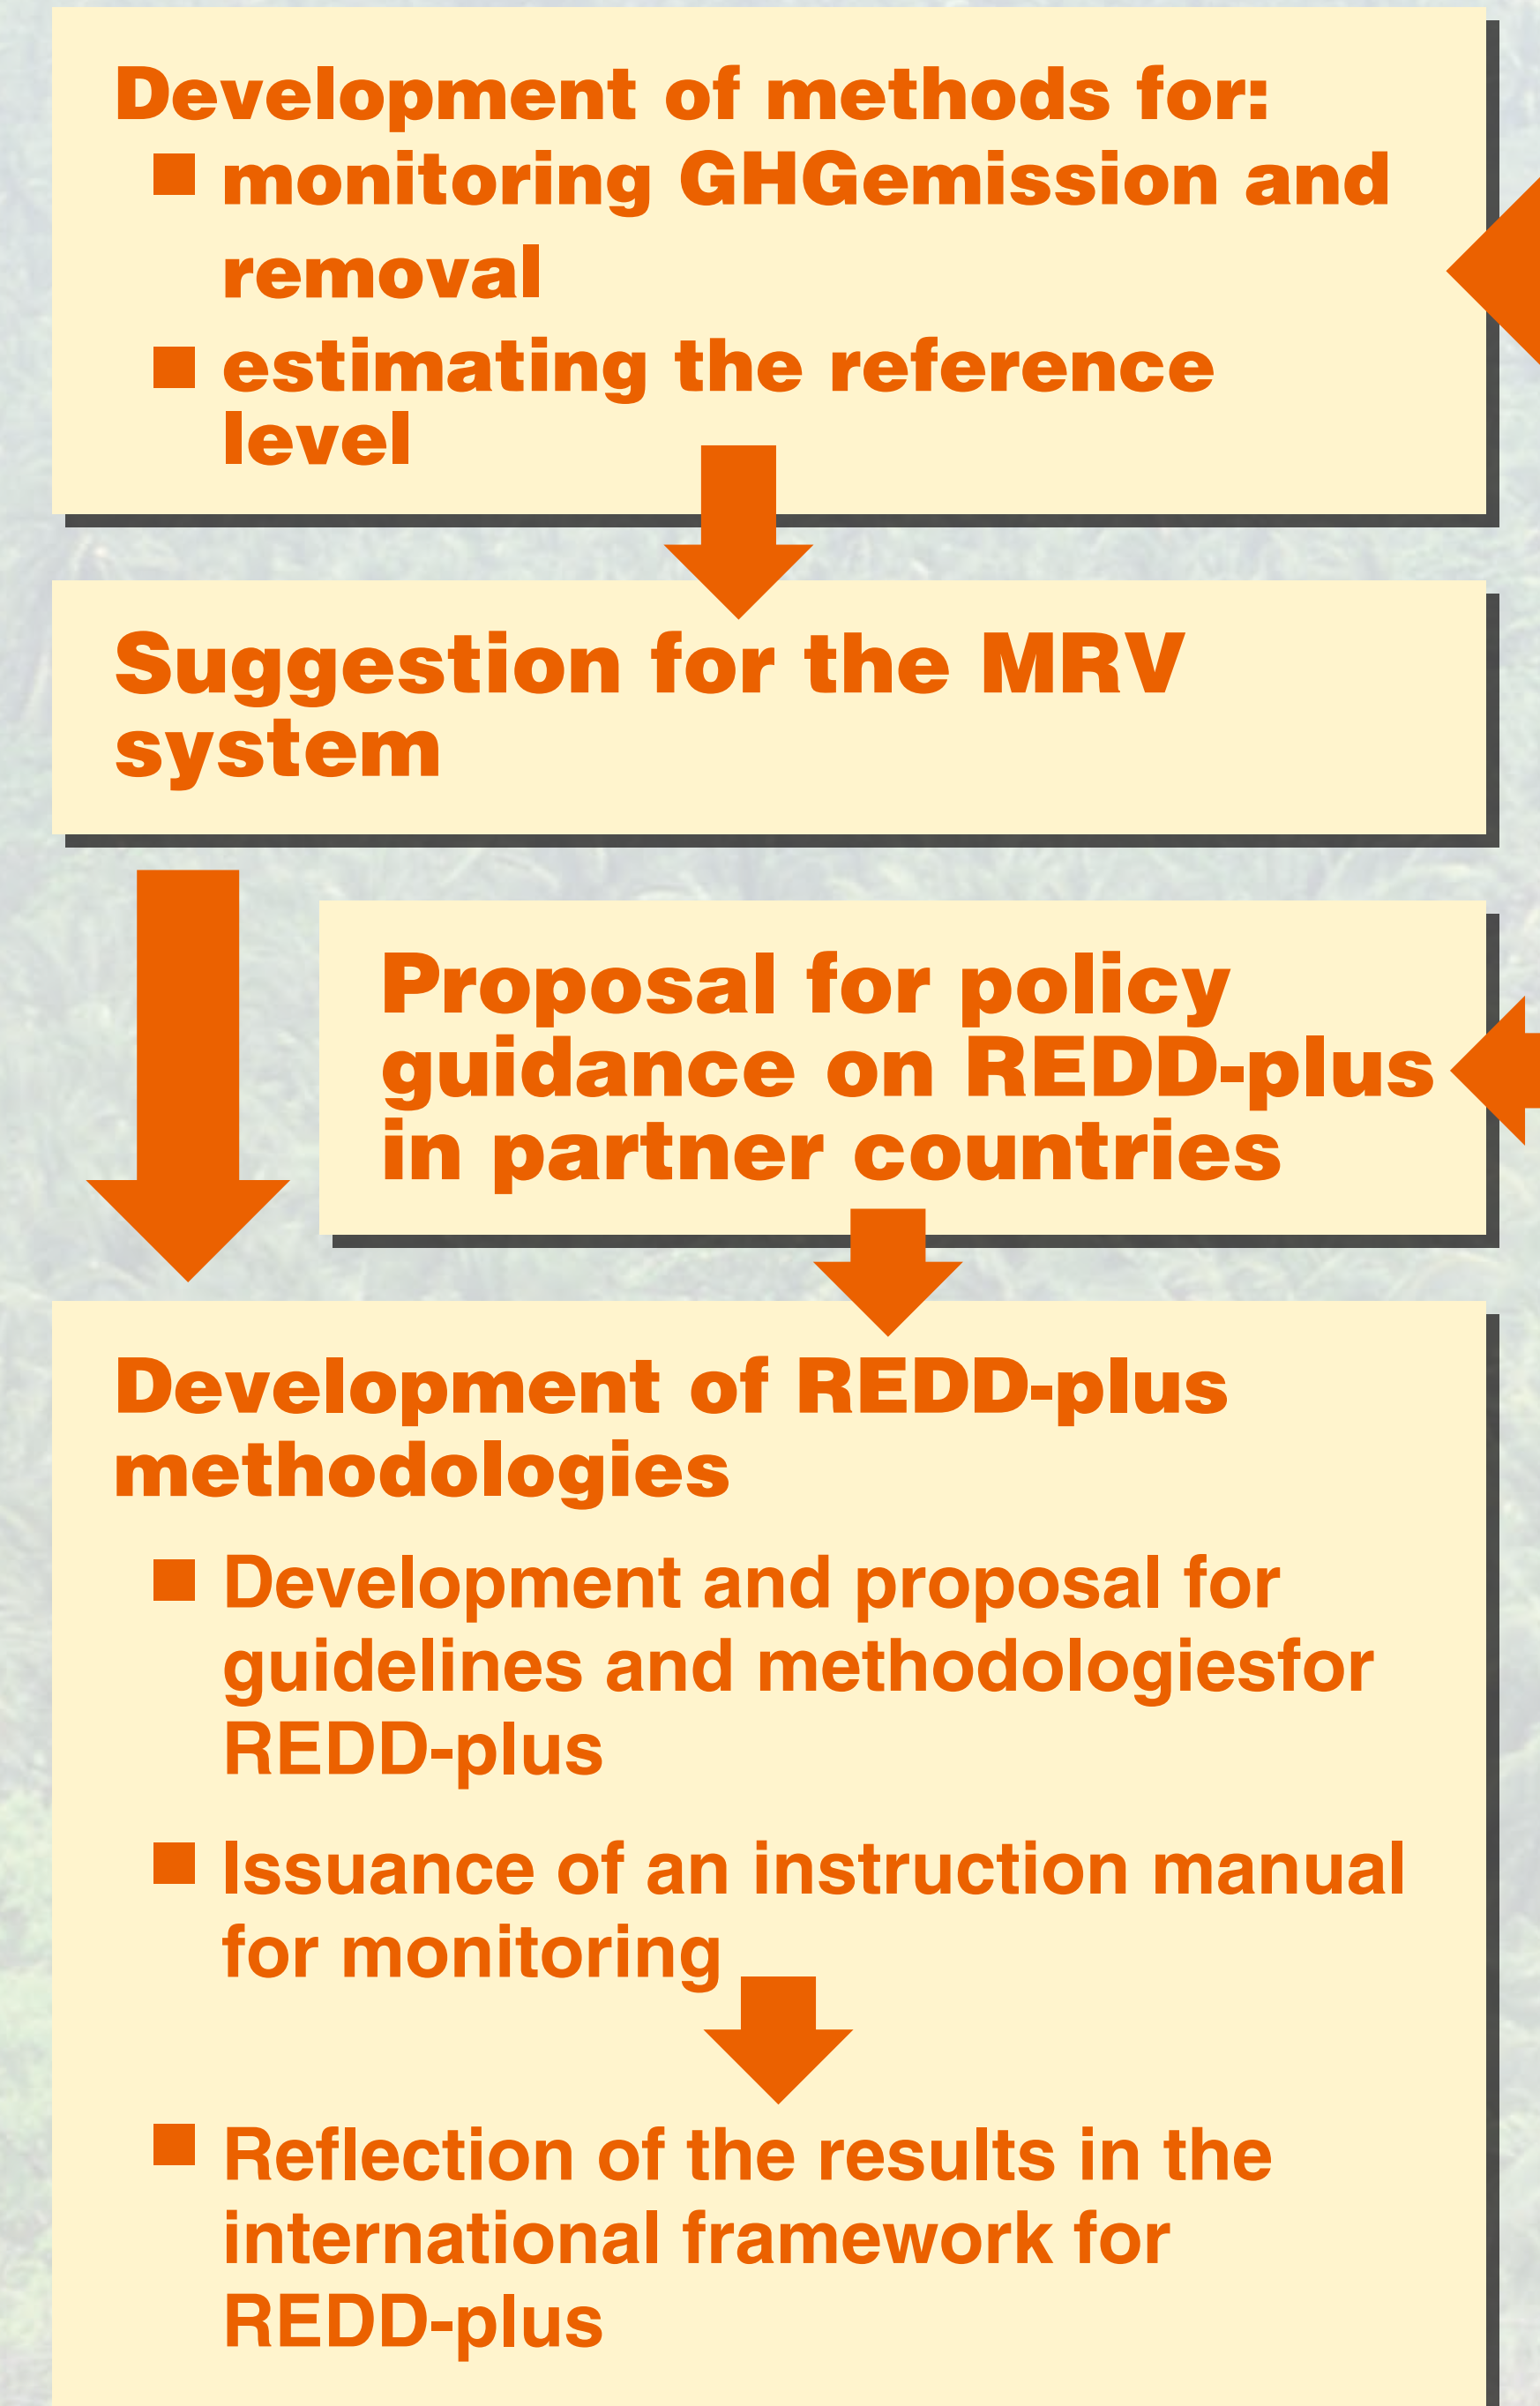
Development of methods for:

■ monitoring GHGemission and removal

■ estimating the reference level

Suggestion for the MRV system

Proposal for policy guidance on REDD-plus in partner countries

Development of REDD-plus methodologies

■ Development and proposal for guidelines and methodologiesfor REDD-plus

■ Issuance of an instruction manual for monitoring

■ Reflection of the results in the international framework for REDD-plus